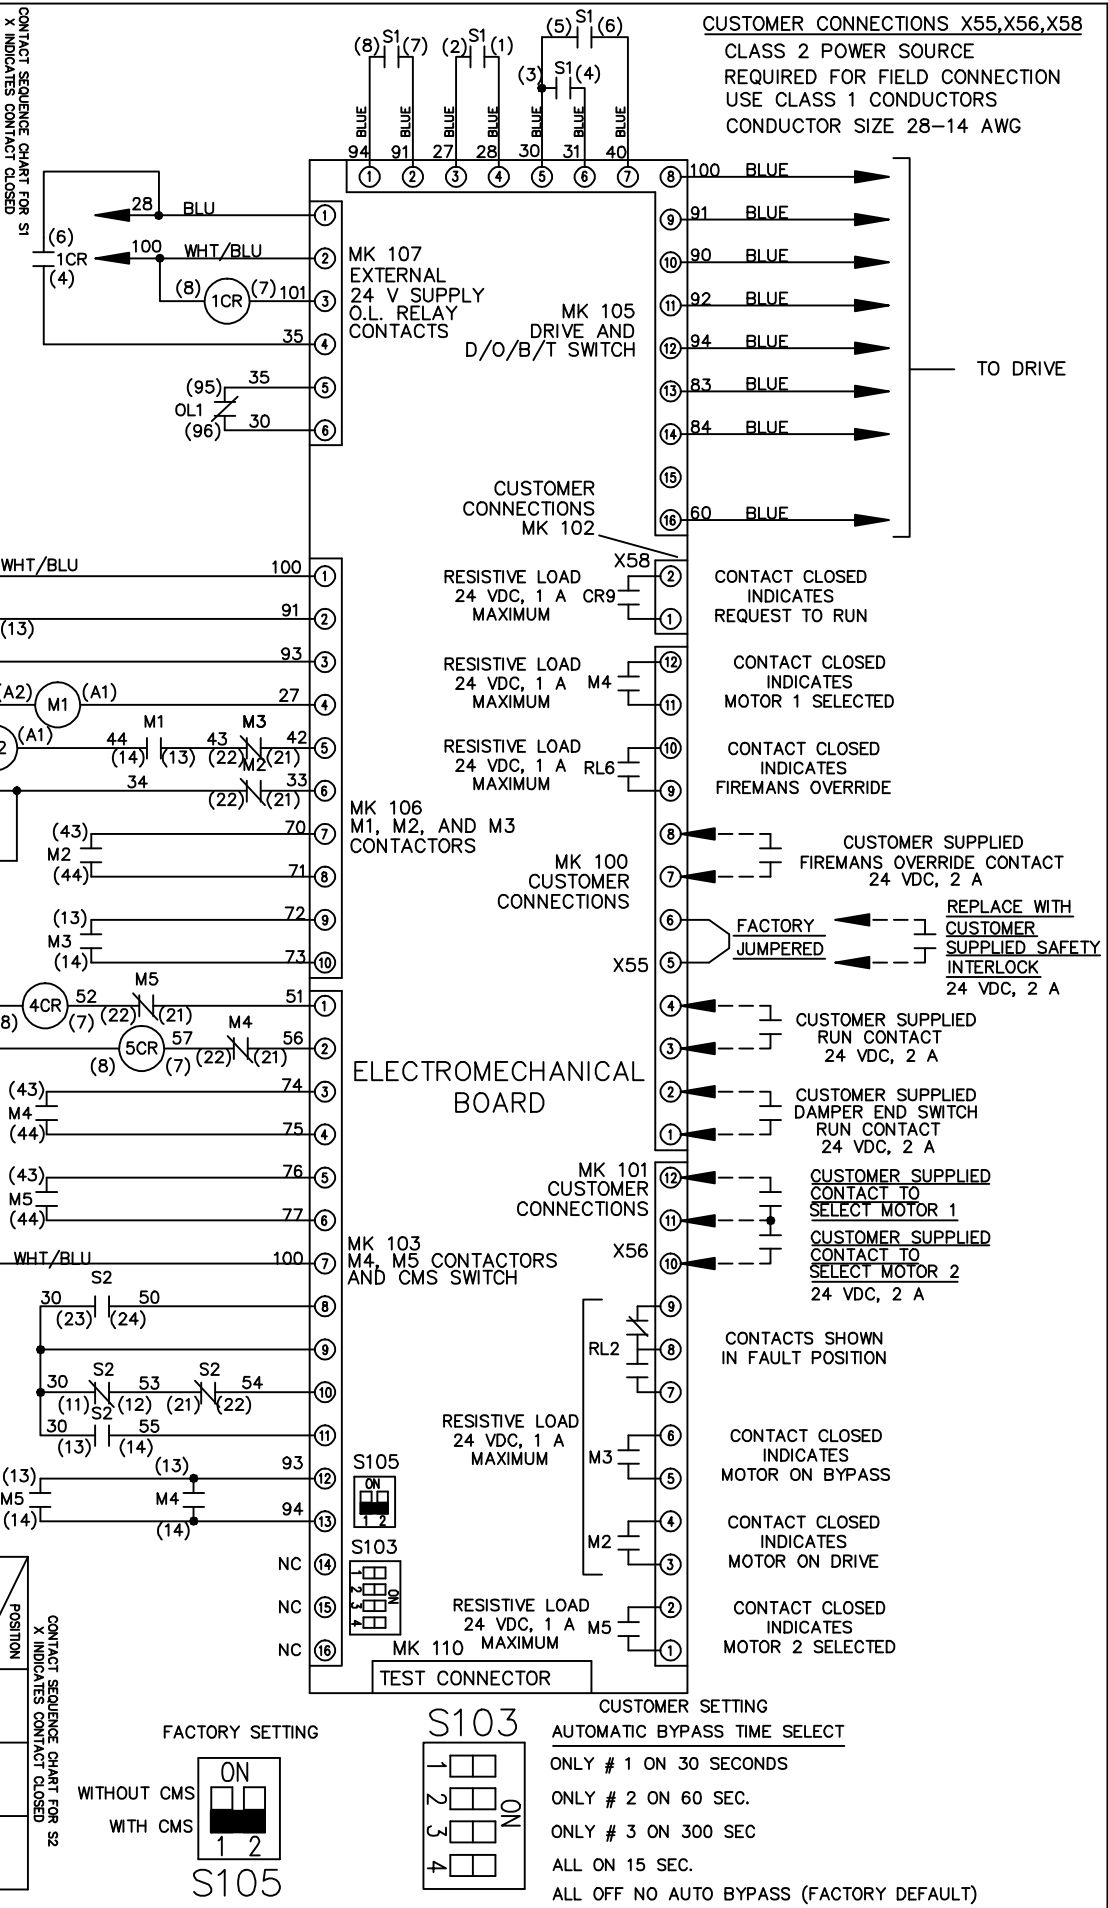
CONTACT SEQUENCE CHART FOR S1
X INDICATES CONTACT CLOSED

(8) S1 (7)   (2) S1 (1)   (5) S1 (6)   (3) S1 (4)

BLUE BLUE BLUE BLUE BLUE BLUE BLUE

94 91 27 28 30 31 40

① ② ③ ④ ⑤ ⑥ ⑦

CUSTOMER CONNECTIONS X55,X56,X58
CLASS 2 POWER SOURCE
REQUIRED FOR FIELD CONNECTION
USE CLASS 1 CONDUCTORS
CONDUCTOR SIZE 28–14 AWG

28 BLU ①
(6) 1CR (4) 100 WHT/BLU ②
(8) 1CR (7) 101 ③
35 ④
(95) 35 ⑤
OL1
(96) 30 ⑥

MK 107
EXTERNAL
24 V SUPPLY
O.L. RELAY
CONTACTS

MK 105
DRIVE AND
D/O/B/T SWITCH

⑧ 100 BLUE
⑨ 91 BLUE
⑩ 90 BLUE
⑪ 92 BLUE
⑫ 94 BLUE
⑬ 83 BLUE
⑭ 84 BLUE
⑮
⑯ 60 BLUE

TO DRIVE

CUSTOMER
CONNECTIONS
MK 102

WHT/BLU 100 ①
(13) 91 ②
93 ③
(A2) M1 (A1) 27 ④
(A1) 44 M1 43 M3 42 ⑤
(14) (13) (22) M2 (21)
34 33 ⑥
(22) (21)
(43) 70 ⑦
M2
(44) 71 ⑧
(13) 72 ⑨
M3
(14) 73 ⑩

MK 106
M1, M2, AND M3
CONTACTORS

X58
RESISTIVE LOAD
24 VDC, 1 A CR9
MAXIMUM
② ①
CONTACT CLOSED
INDICATES
REQUEST TO RUN

RESISTIVE LOAD
24 VDC, 1 A M4
MAXIMUM
⑫ ⑪
CONTACT CLOSED
INDICATES
MOTOR 1 SELECTED

RESISTIVE LOAD
24 VDC, 1 A RL6
MAXIMUM
⑩ ⑨
CONTACT CLOSED
INDICATES
FIREMANS OVERRIDE

MK 100
CUSTOMER
CONNECTIONS

⑧ ⑦
CUSTOMER SUPPLIED
FIREMANS OVERRIDE CONTACT
24 VDC, 2 A

⑥ FACTORY
JUMPERED
X55 ⑤
REPLACE WITH
CUSTOMER
SUPPLIED SAFETY
INTERLOCK
24 VDC, 2 A

④ ③
CUSTOMER SUPPLIED
RUN CONTACT
24 VDC, 2 A

② ①
CUSTOMER SUPPLIED
DAMPER END SWITCH
RUN CONTACT
24 VDC, 2 A

M5
(8) 4CR 52 (7) (22) (21) 51 ①
(8) 5CR 57 (7) M4 (22) (21) 56 ②
(43) M4 (44) 74 ③ 75 ④
(43) M5 (44) 76 ⑤ 77 ⑥
WHT/BLU 100 ⑦
30 S2 50 (23) (24) ⑧
⑨
30 S2 53 S2 54 (11) (12) (21) (22) ⑩
30 S2 55 (13) (14) ⑪
(13) (13) 93 ⑫
M5 M4
(14) (14) 94 ⑬
NC ⑭
NC ⑮
NC ⑯

ELECTROMECHANICAL
BOARD

MK 103
M4, M5 CONTACTORS
AND CMS SWITCH

MK 101
CUSTOMER
CONNECTIONS
X56
⑫ ⑪ ⑩
CUSTOMER SUPPLIED
CONTACT TO
SELECT MOTOR 1
CUSTOMER SUPPLIED
CONTACT TO
SELECT MOTOR 2
24 VDC, 2 A

RL2 ⑨ ⑧ ⑦
CONTACTS SHOWN
IN FAULT POSITION

RESISTIVE LOAD
24 VDC, 1 A
MAXIMUM
M3 ⑥ ⑤
CONTACT CLOSED
INDICATES
MOTOR ON BYPASS

M2 ④ ③
CONTACT CLOSED
INDICATES
MOTOR ON DRIVE

RESISTIVE LOAD
24 VDC, 1 A M5
MAXIMUM
② ①
CONTACT CLOSED
INDICATES
MOTOR 2 SELECTED

S105
ON
1 2

S103
1 2 3 4
ON

MK 110
TEST CONNECTOR

POSITION
CONTACT SEQUENCE CHART FOR S2
X INDICATES CONTACT CLOSED

FACTORY SETTING
ON
WITHOUT CMS
WITH CMS
1 2
S105

S103
1
2
3
4
ON

CUSTOMER SETTING
AUTOMATIC BYPASS TIME SELECT
ONLY # 1 ON 30 SECONDS
ONLY # 2 ON 60 SEC.
ONLY # 3 ON 300 SEC
ALL ON 15 SEC.
ALL OFF NO AUTO BYPASS (FACTORY DEFAULT)